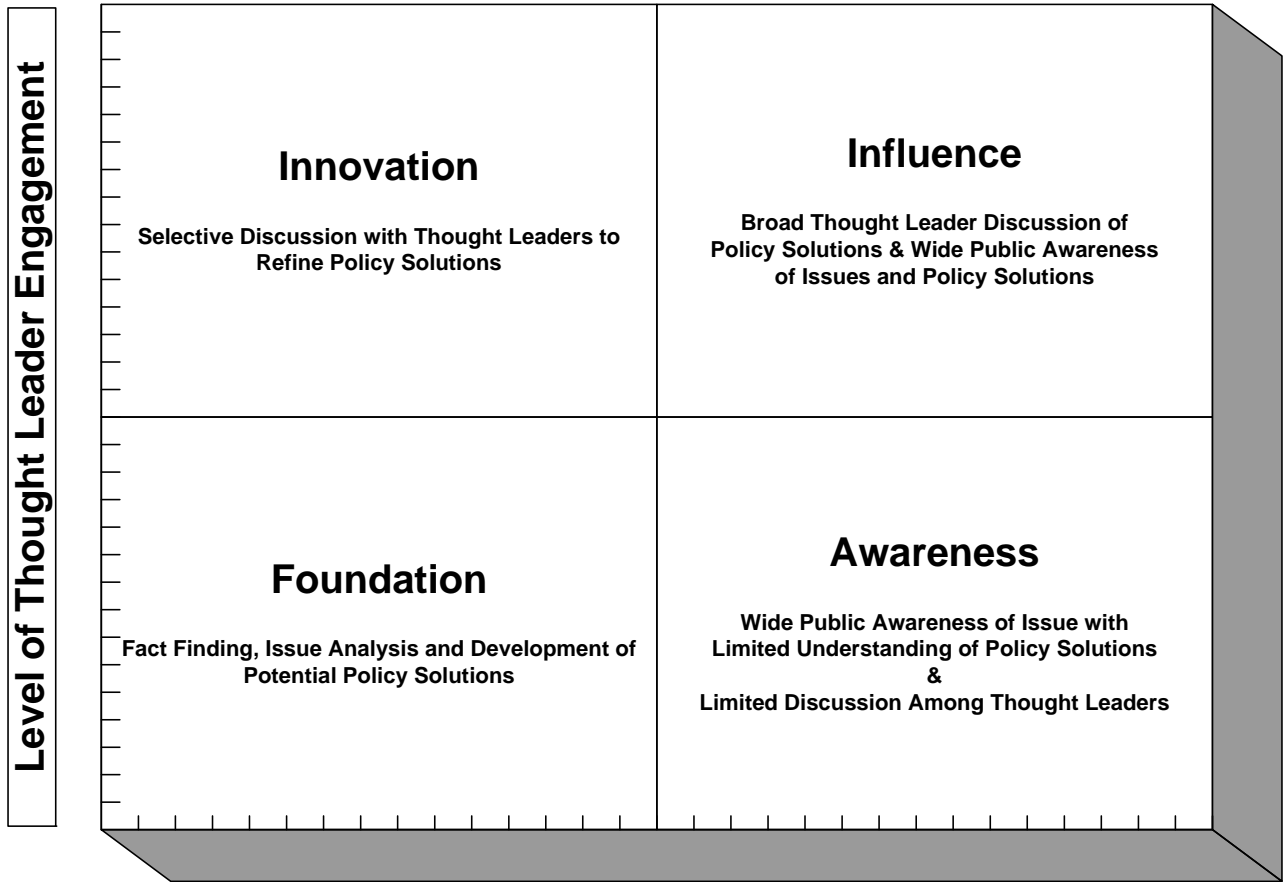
Level of Thought Leader Engagement

Innovation

Selective Discussion with Thought Leaders to Refine Policy Solutions

Influence

Broad Thought Leader Discussion of Policy Solutions & Wide Public Awareness of Issues and Policy Solutions

Foundation

Fact Finding, Issue Analysis and Development of Potential Policy Solutions

Awareness

Wide Public Awareness of Issue with Limited Understanding of Policy Solutions & Limited Discussion Among Thought Leaders